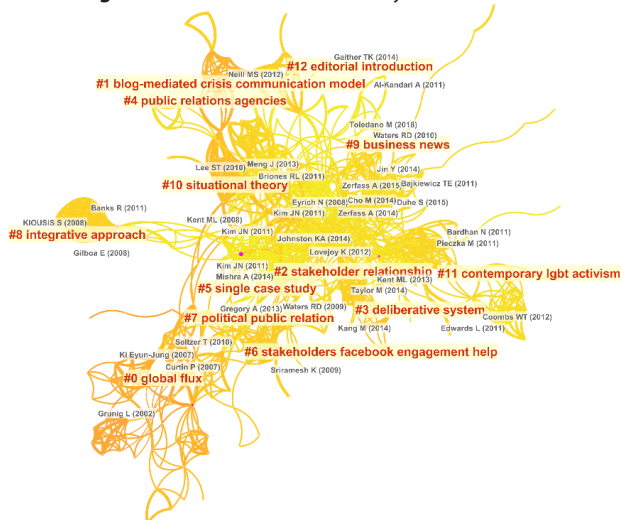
Gaither TK (2014)
Neill MS (2012)
#12 editorial introduction
#1 blog-mediated crisis communication model
Al-Kandari A (2011)
#4 public relations agencies
Toledano M (2018)
Waters RD (2010)
#9 business news
Lee ST (2018)
Meng J (2013)
Briones RL (2011)
#10 situational theory
Zerfass A (2015)
Bajkiewicz TE (2011)
Eyrich N (2008)
Cho M (2014)
Duhe S (2015)
Banks R (2011)
Kent ML (2008)
Kim JN (2011)
Zerfass A (2014)
KIOUSIS S (2008)
Kim JN (2011)
Jin Y (2014)
#8 integrative approach
Johnston KA (2014)
Bardhan N (2011)
Gilboa E (2008)
Lovejoy K (2012)
Pieczka M (2011)
Kim JN (2011)
#2 stakeholder relationship
#11 contemporary lgbt activism
Mishra A (2014)
#5 single case study
Taylor M (2014)
Kent ML (2013)
Gregory A (2013)
Waters RD (2009)
#3 deliberative system
#7 political public relation
Coombs WT (2012)
Kang M (2014)
Edwards L (2011)
Soltzer T (2010)
Ki Eyun-Jung (2007)
#6 stakeholders facebook engagement help
Curtin P (2007)
#0 global flux
Sriramesh K (2009)
Grunig L (2002)